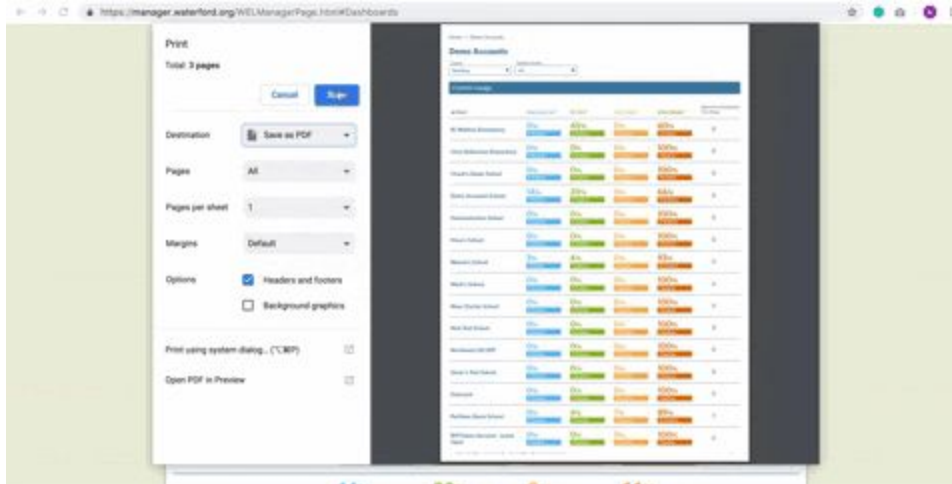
https://manager.waterford.org/WELManagerPage.html#Dashboards

Print
Total: 3 pages

Cancel
Save

Destination
Save as PDF

Pages
All

Pages per sheet
1

Margins
Default

Options
Headers and footers
Background graphics

Print using system dialog... (⌥⌘P)

Open PDF in Preview

Demo Accounts

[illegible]